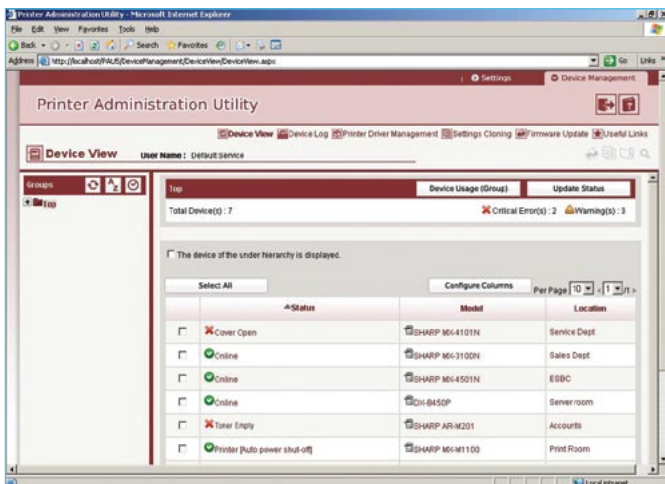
Printer Administration Utility - Microsoft Internet Explorer

File Edit View Favorites Tools Help

Back Search Favorites

Address http://localhost/PAUS/DeviceManagement/DeviceView/DeviceView.aspx

Go Links

Settings Device Management

Printer Administration Utility

Device View Device Log Printer Driver Management Settings Cloning Firmware Update Useful Links

Device View User Name : Default Service

Groups

Top

Top

Device Usage (Group) Update Status

Total Device(s) : 7

Critical Error(s) : 2 Warning(s) : 3

The device of the under hierarchy is displayed.

Select All

Configure Columns

Per Page 10 1 /1

| | Status | Model | Location |
|---|---|---|---|
| | Cover Open | SHARP MX-4101N | Service Dept |
| | Online | SHARP MX-3100N | Sales Dept |
| | Online | SHARP MX-4501N | ESBC |
| | Online | DX-B450P | Server room |
| | Toner Empty | SHARP AR-M201 | Accounts |
| | Printer [Auto power shut-off] | SHARP MX-M1100 | Print Room |

Local intranet